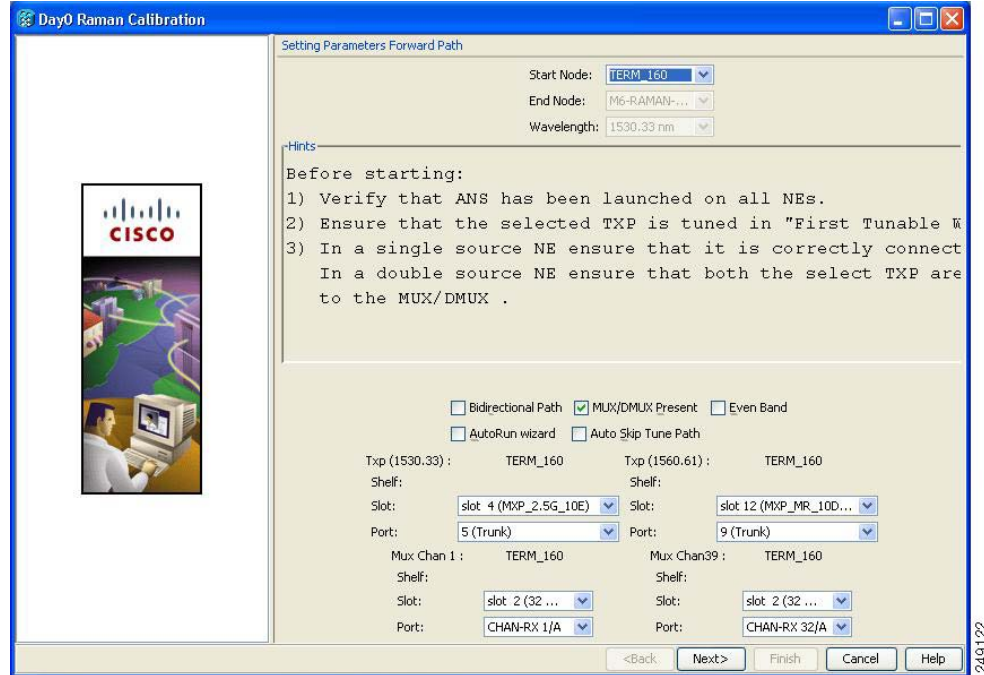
Day0 Raman Calibration

Setting Parameters Forward Path

Start Node: TERM_160

End Node: M6-RAMAN-...

Wavelength: 1530.33 nm

Hints

Before starting:
1) Verify that ANS has been launched on all NEs.
2) Ensure that the selected TXP is tuned in "First Tunable W
3) In a single source NE ensure that it is correctly connect
In a double source NE ensure that both the select TXP are
to the MUX/DMUX .

Bidirectional Path MUX/DMUX Present Even Band

AutoRun wizard Auto Skip Tune Path

Txp (1530.33) : TERM_160 Txp (1560.61) : TERM_160

Shelf: Shelf:

Slot: slot 4 (MXP_2.5G_10E) Slot: slot 12 (MXP_MR_10D...

Port: 5 (Trunk) Port: 9 (Trunk)

Mux Chan 1 : TERM_160 Mux Chan39 : TERM_160

Shelf: Shelf:

Slot: slot 2 (32 ... Slot: slot 2 (32 ...

Port: CHAN-RX 1/A Port: CHAN-RX 32/A

<Back Next> Finish Cancel Help

249122